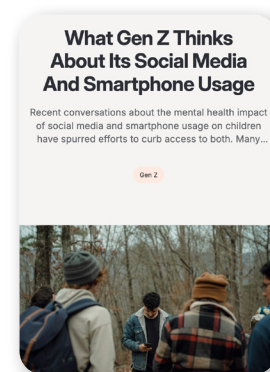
What Gen Z Thinks About Its Social Media And Smartphone Usage

Recent conversations about the mental health impact of social media and smartphone usage on children have spurred efforts to curb access to both. Many...

Gen Z